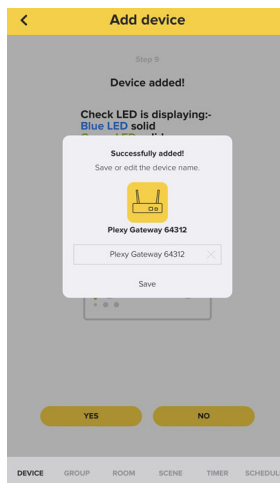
<

Add device

Step 9

Device added!

Check LED is displaying:-
Blue LED solid
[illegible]

Successfully added!
Save or edit the device name.

Plexy Gateway 64312

Plexy Gateway 64312

Save

YES

NO

DEVICE GROUP ROOM SCENE TIMER SCHEDUL